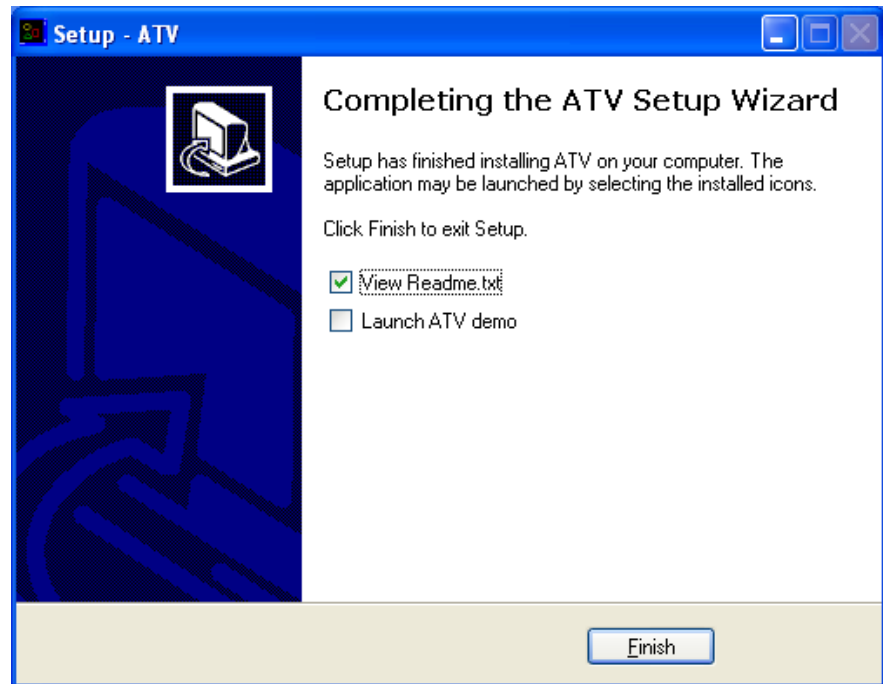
Setup - ATV

Completing the ATV Setup Wizard

Setup has finished installing ATV on your computer. The application may be launched by selecting the installed icons.

Click Finish to exit Setup.

View Readme.txt

Launch ATV demo

Finish